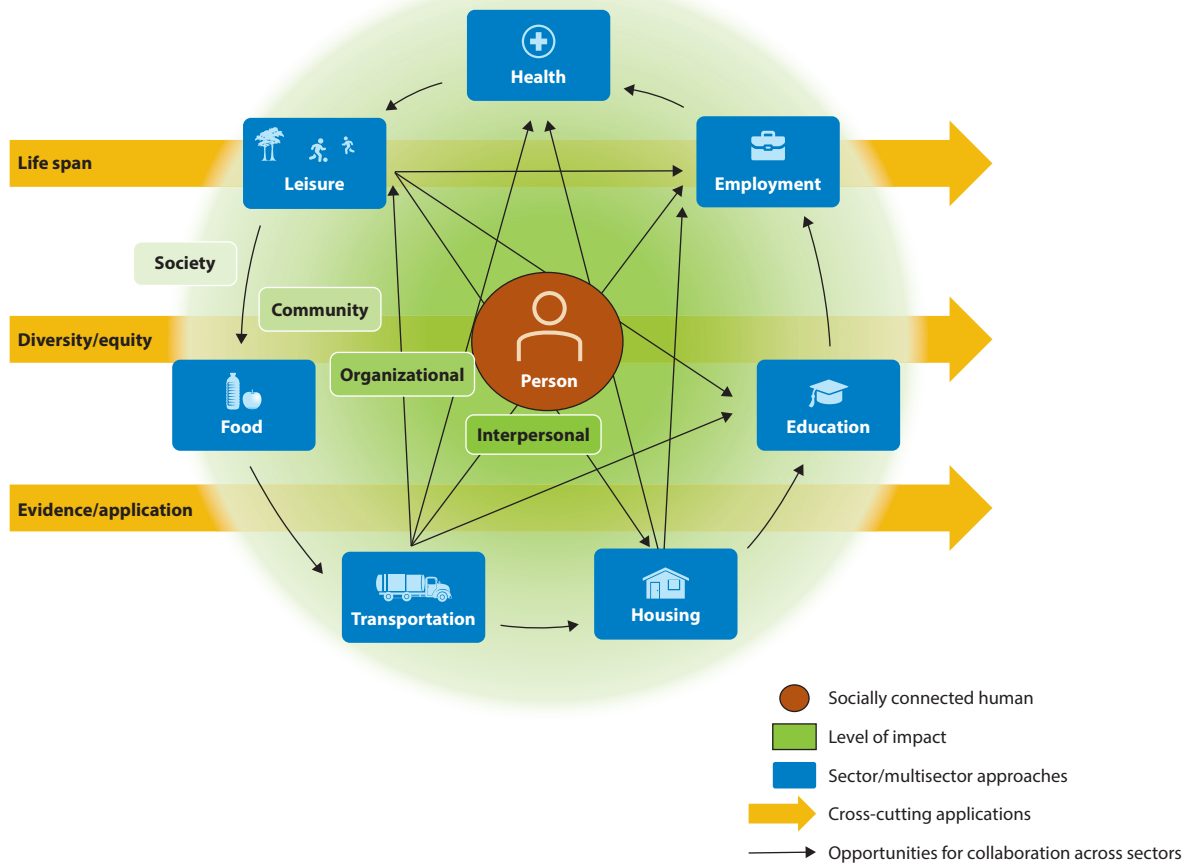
Health

Life span

Leisure

Employment

Society

Community

Diversity/equity

Organizational

Person

Food

Education

Interpersonal

Evidence/application

Transportation

Housing

Socially connected human

Level of impact

Sector/multisector approaches

Cross-cutting applications

Opportunities for collaboration across sectors